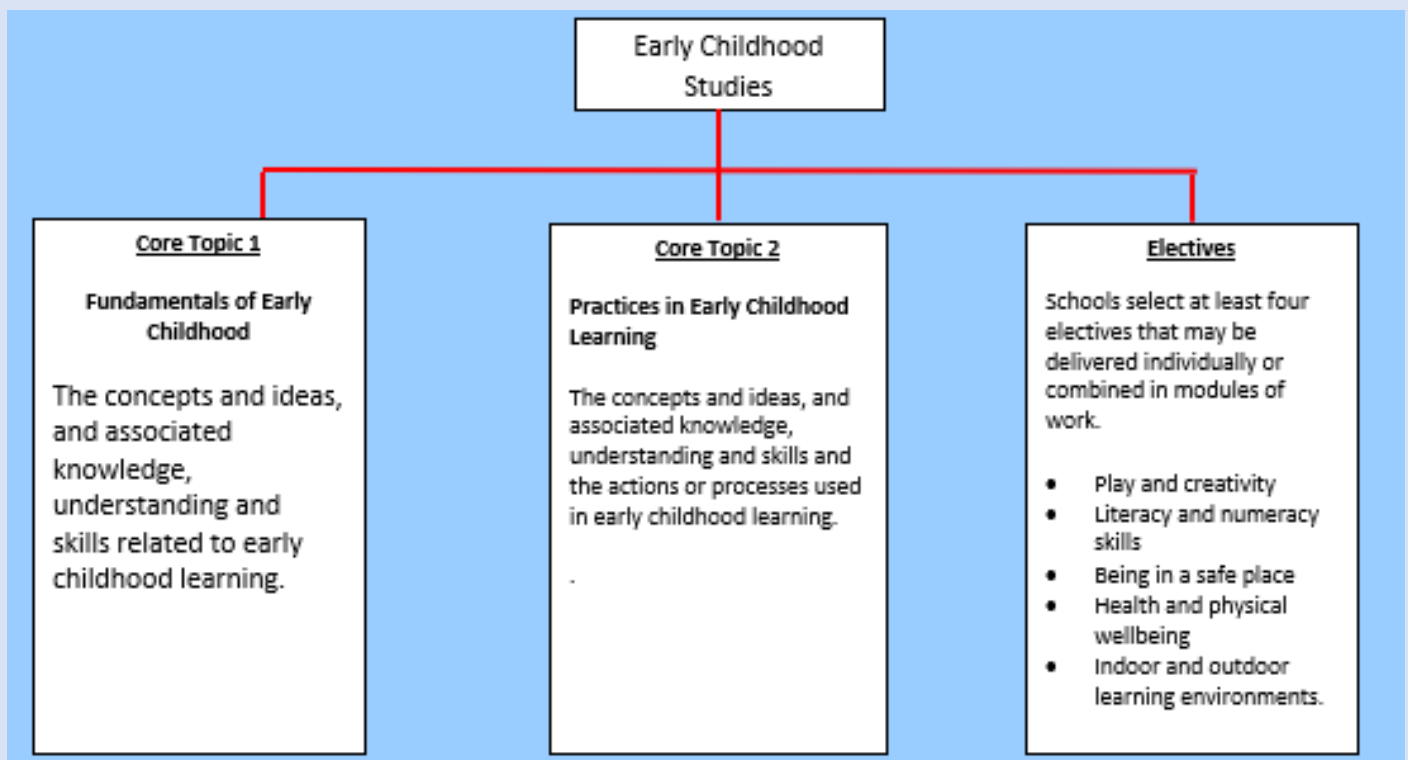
Early Childhood Studies

Core Topic 1

Fundamentals of Early Childhood

The concepts and ideas, and associated knowledge, understanding and skills related to early childhood learning.

Core Topic 2

Practices in Early Childhood Learning

The concepts and ideas, and associated knowledge, understanding and skills and the actions or processes used in early childhood learning.

.

Electives

Schools select at least four electives that may be delivered individually or combined in modules of work.

- Play and creativity
- Literacy and numeracy skills
- Being in a safe place
- Health and physical wellbeing
- Indoor and outdoor learning environments.